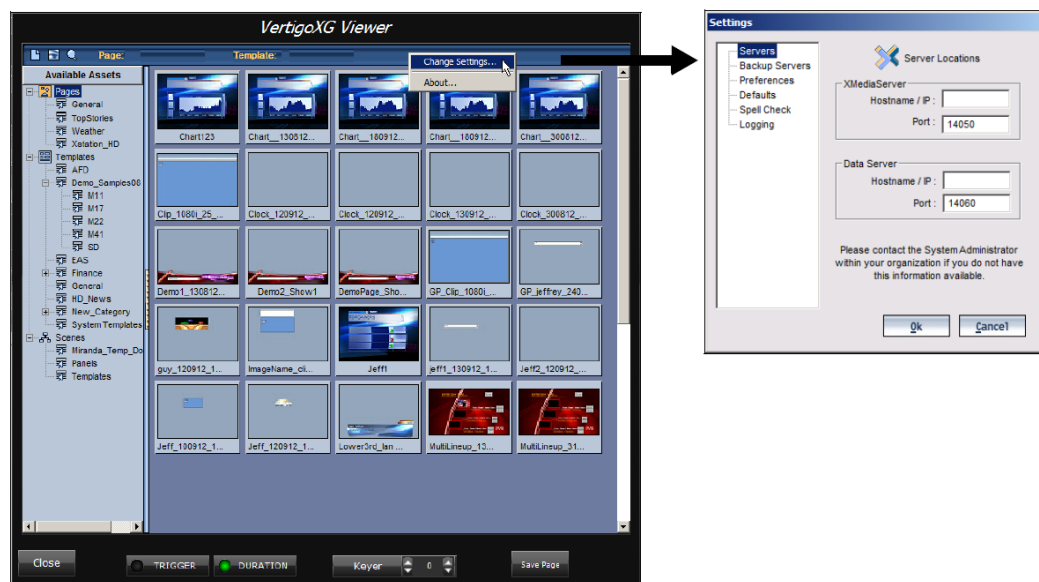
VertigoXG Viewer

Page: Template:

Change Settings...
About...

Available Assets

Pages
General
TopStories
Weather
Xstation_HD
Templates
AFD
Demo_Samples08
M11
M17
M22
M41
SD
EAS
Finance
General
HD_News
New_Category
System Templates
Scenes
Miranda_Temp_Do
Panels
Templates

Chart123
Chart__130512...
Chart__180912...
Chart__180912...
Chart__300812...
Clip_1080i_25_...
Clock_120912_...
Clock_120912_...
Clock_130912_...
Clock_300812_...
Demo1_130812...
Demo2_Show1
DemoPage_Sho...
GP_Clip_1080i_...
GP_jeffrey_240...
guy_120912_1...
ImageName_cli...
Jeff1
jeff1_130912_1...
Jeff2_120912_...
Jeff_100912_1...
Jeff_120912_1...
Lower3rd_lan...
MultiLineup_13...
MultiLineup_31...

Close
TRIGGER
DURATION
Keyer
0
Save Page

Settings

Servers
Backup Servers
Preferences
Defaults
Spell Check
Logging

Server Locations

XMediaServer
Hostname / IP :
Port : 14050

Data Server
Hostname / IP :
Port : 14060

Please contact the System Administrator within your organization if you do not have this information available.

Ok
Cancel